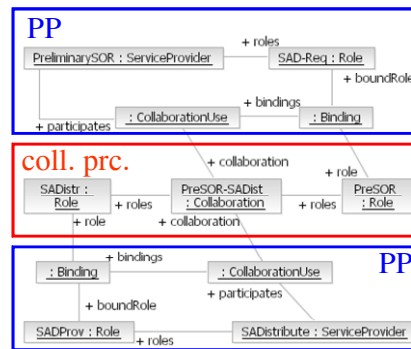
PP

+ roles

PreliminarySOR : ServiceProvider

SAD-Req : Role

+ boundRole

+ bindings

+ participates

: CollaborationUse

: Binding

coll. prc.

+ collaboration

+ role

SADistr : Role

+ roles

PreSOR-SADist : Collaboration

+ roles

PreSOR : Role

+ role

+ collaboration

+ bindings

PP

: Binding

: CollaborationUse

+ boundRole

+ participates

SADProv : Role

SADistribute : ServiceProvider

+ roles